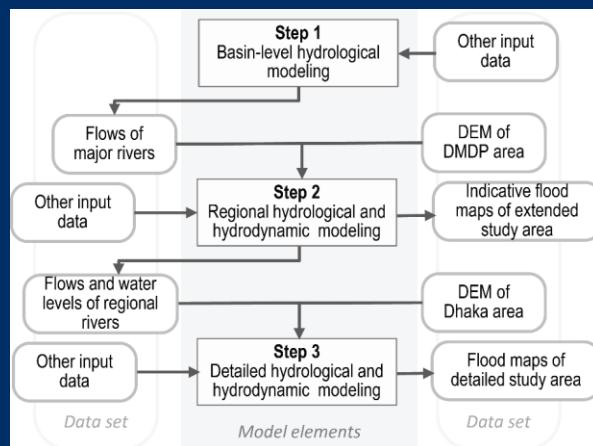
Step 1
Basin-level hydrological modeling

Other input data

Flows of major rivers

DEM of DMDP area

Other input data

Step 2
Regional hydrological and hydrodynamic modeling

Indicative flood maps of extended study area

Flows and water levels of regional rivers

DEM of Dhaka area

Other input data

Step 3
Detailed hydrological and hydrodynamic modeling

Flood maps of detailed study area

Data set

Model elements

Data set